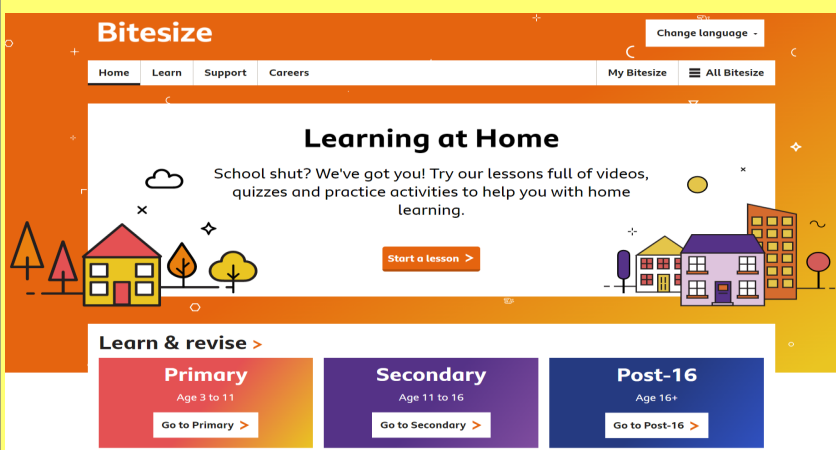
Bitesize

Change language

Home Learn Support Careers

My Bitesize All Bitesize

Learning at Home

School shut? We've got you! Try our lessons full of videos, quizzes and practice activities to help you with home learning.

Start a lesson >

Learn & revise >

Primary
Age 3 to 11
Go to Primary >

Secondary
Age 11 to 16
Go to Secondary >

Post-16
Age 16+
Go to Post-16 >